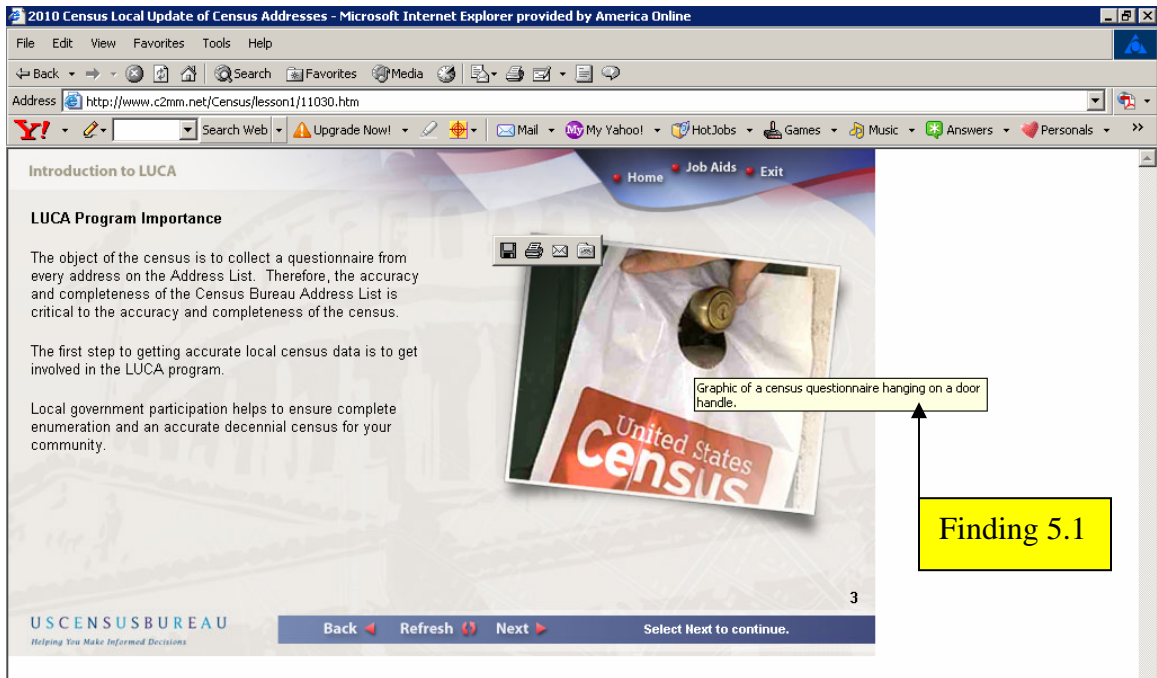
2010 Census Local Update of Census Addresses - Microsoft Internet Explorer provided by America Online

File Edit View Favorites Tools Help

Back Search Favorites Media

Address http://www.c2mm.net/Census/lesson1/11030.htm

Y! Search Web Upgrade Now! Mail My Yahoo! HotJobs Games Music Answers Personals

Introduction to LUCA

Home Job Aids Exit

LUCA Program Importance

The object of the census is to collect a questionnaire from every address on the Address List. Therefore, the accuracy and completeness of the Census Bureau Address List is critical to the accuracy and completeness of the census.

The first step to getting accurate local census data is to get involved in the LUCA program.

Local government participation helps to ensure complete enumeration and an accurate decennial census for your community.

United States Census

Graphic of a census questionnaire hanging on a door handle.

Finding 5.1

3

USCENSUSBUREAU
Helping You Make Informed Decisions

Back Refresh Next Select Next to continue.